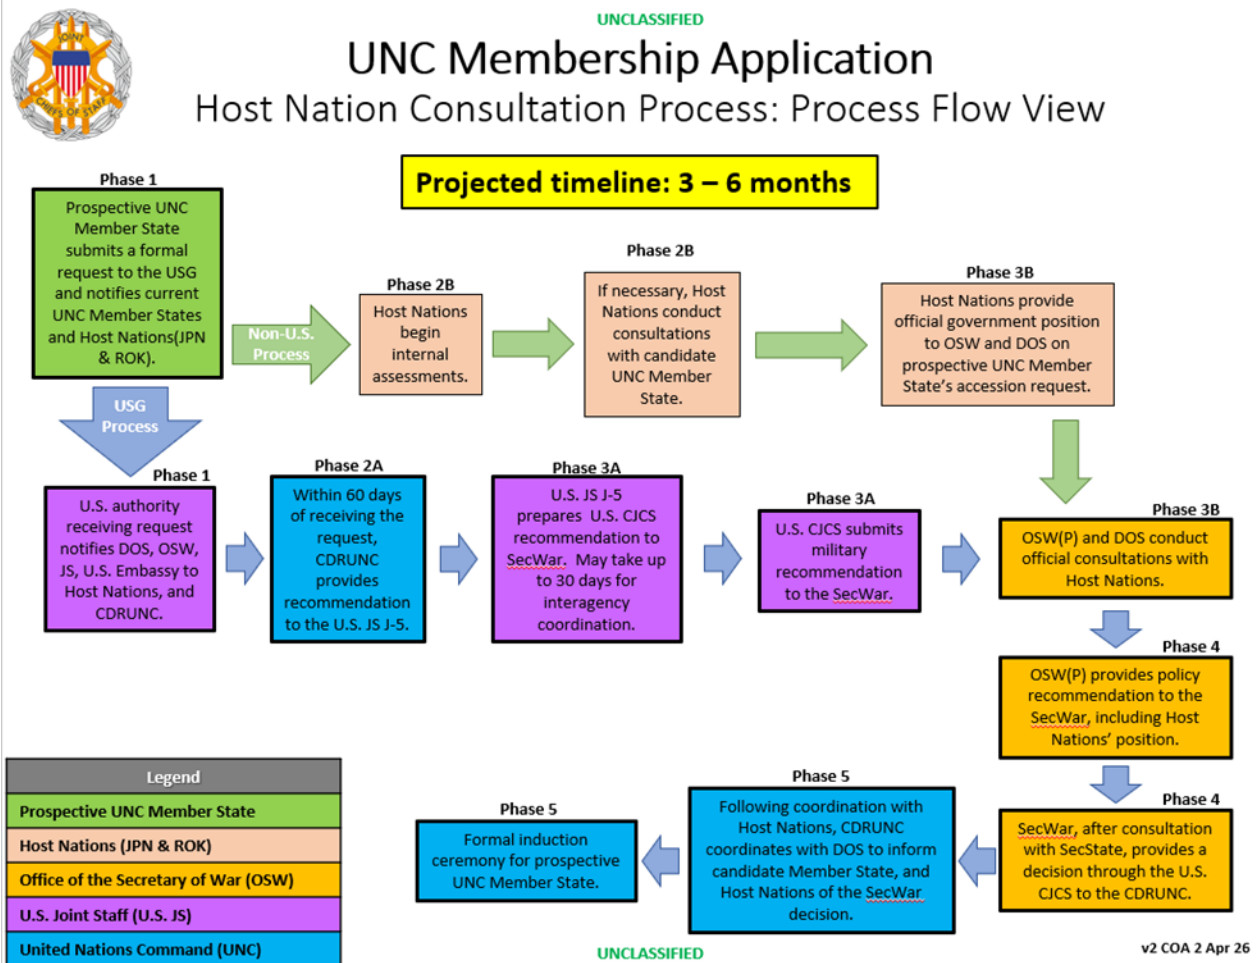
UNCLASSIFIED

JOINT CHIEFS OF STAFF

UNC Membership Application

Host Nation Consultation Process: Process Flow View

Projected timeline: 3 – 6 months

Phase 1
Prospective UNC Member State submits a formal request to the USG and notifies current UNC Member States and Host Nations(JPN & ROK).

Non-U.S. Process

Phase 2B
Host Nations begin internal assessments.

Phase 2B
If necessary, Host Nations conduct consultations with candidate UNC Member State.

Phase 3B
Host Nations provide official government position to OSW and DOS on prospective UNC Member State's accession request.

USG Process

Phase 1
U.S. authority receiving request notifies DOS, OSW, JS, U.S. Embassy to Host Nations, and CDRUNC.

Phase 2A
Within 60 days of receiving the request, CDRUNC provides recommendation to the U.S. JS J-5.

Phase 3A
U.S. JS J-5 prepares U.S. CJCS recommendation to SecWar. May take up to 30 days for interagency coordination.

Phase 3A
U.S. CJCS submits military recommendation to the SecWar.

Phase 3B
OSW(P) and DOS conduct official consultations with Host Nations.

Phase 4
OSW(P) provides policy recommendation to the SecWar, including Host Nations' position.

Phase 4
SecWar, after consultation with SecState, provides a decision through the U.S. CJCS to the CDRUNC.

Phase 5
Following coordination with Host Nations, CDRUNC coordinates with DOS to inform candidate Member State, and Host Nations of the SecWar decision.

Phase 5
Formal induction ceremony for prospective UNC Member State.

| Legend |
|---|
| Prospective UNC Member State |
| Host Nations (JPN & ROK) |
| Office of the Secretary of War (OSW) |
| U.S. Joint Staff (U.S. JS) |
| United Nations Command (UNC) |

UNCLASSIFIED

v2 COA 2 Apr 26